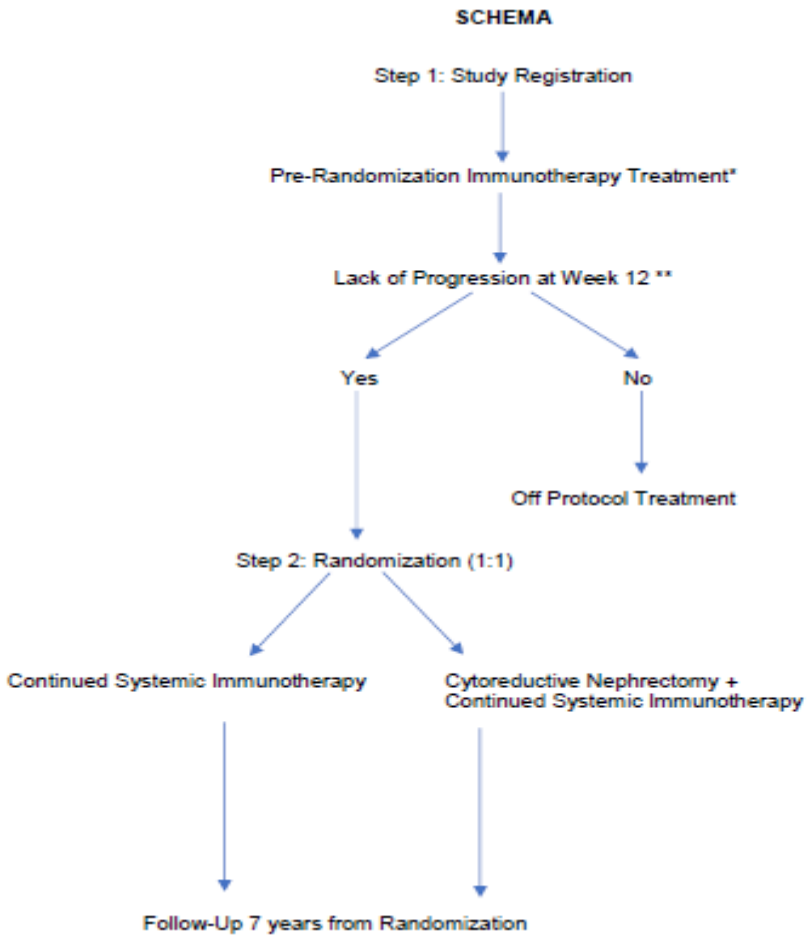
SCHEMA

Step 1: Study Registration

Pre-Randomization Immunotherapy Treatment*

Lack of Progression at Week 12 **

Yes

No

Off Protocol Treatment

Step 2: Randomization (1:1)

Continued Systemic Immunotherapy

Cytoreductive Nephrectomy + Continued Systemic Immunotherapy

Follow-Up 7 years from Randomization